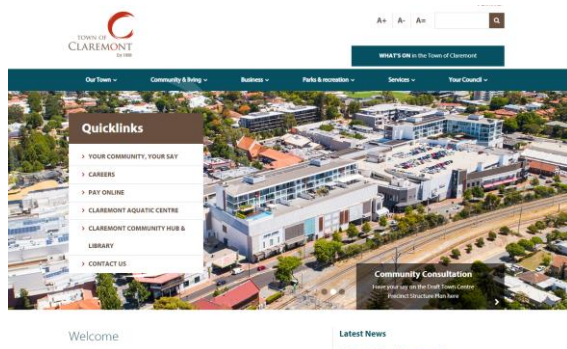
TOWN OF CLAREMONT
Est 1898

A+ A- A=

WHAT'S ON in the Town of Claremont

Our Town
Community & living
Business
Parks & recreation
Services
Your Council

Quicklinks
YOUR COMMUNITY, YOUR SAY
CAREERS
PAY ONLINE
CLAREMONT AQUATIC CENTRE
CLAREMONT COMMUNITY HUB & LIBRARY
CONTACT US

Community Consultation
Have your say on the Draft Town Centre Precinct Structure Plan here

Welcome

Latest News